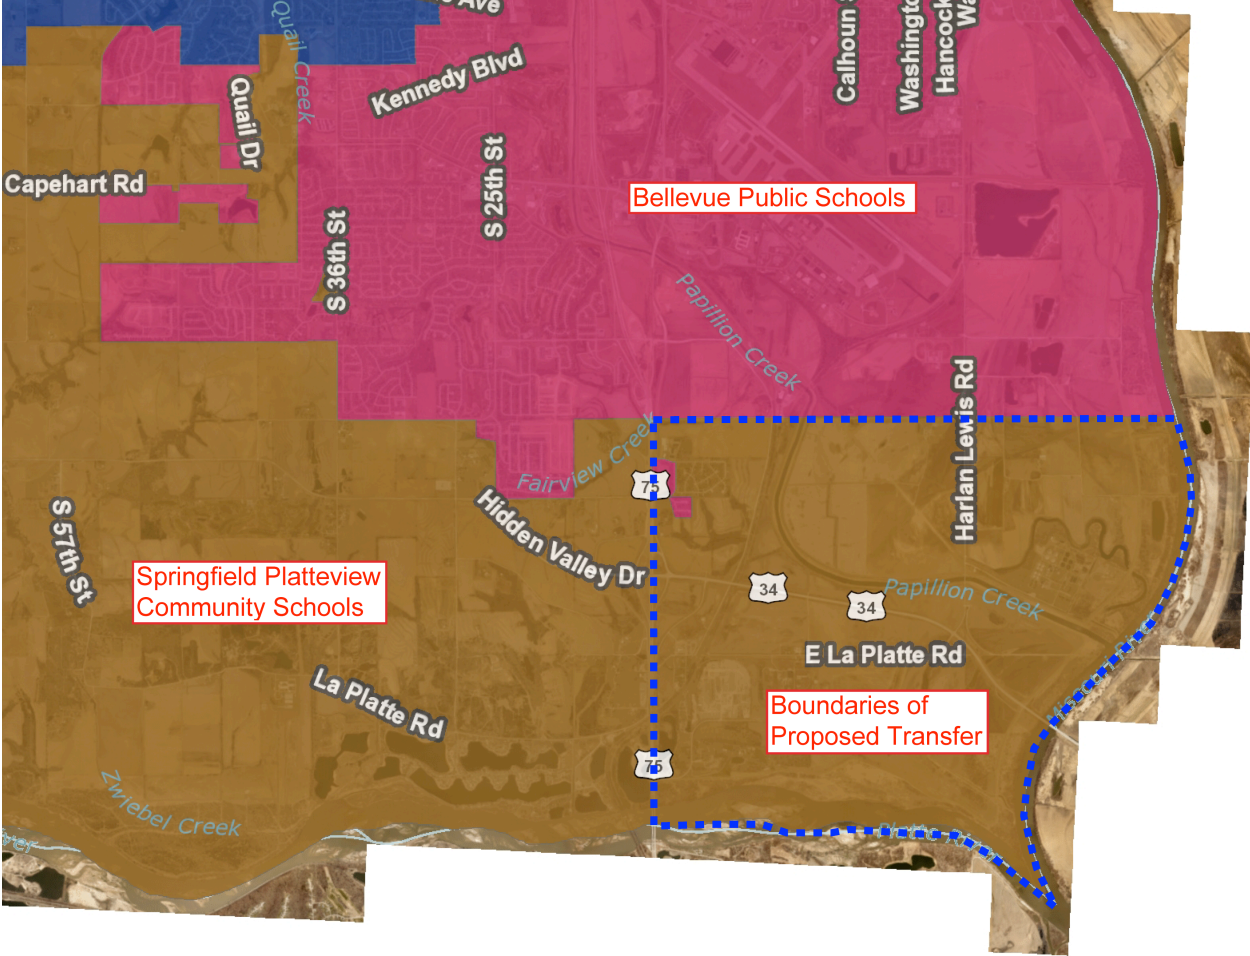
Ave
Quail Creek
Kennedy Blvd
Calhoun
Washingto
Hancock
Wa
Quail Dr
Capehart Rd
S 36th St
S 25th St
Bellevue Public Schools
Papillion Creek
Harlan Lewis Rd
Fairview Creek
75
Hidden Valley Dr
S 57th St
Springfield Platteview Community Schools
34
34
Papillion Creek
E La Platte Rd
La Platte Rd
Boundaries of Proposed Transfer
75
Zwiebel Creek
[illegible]